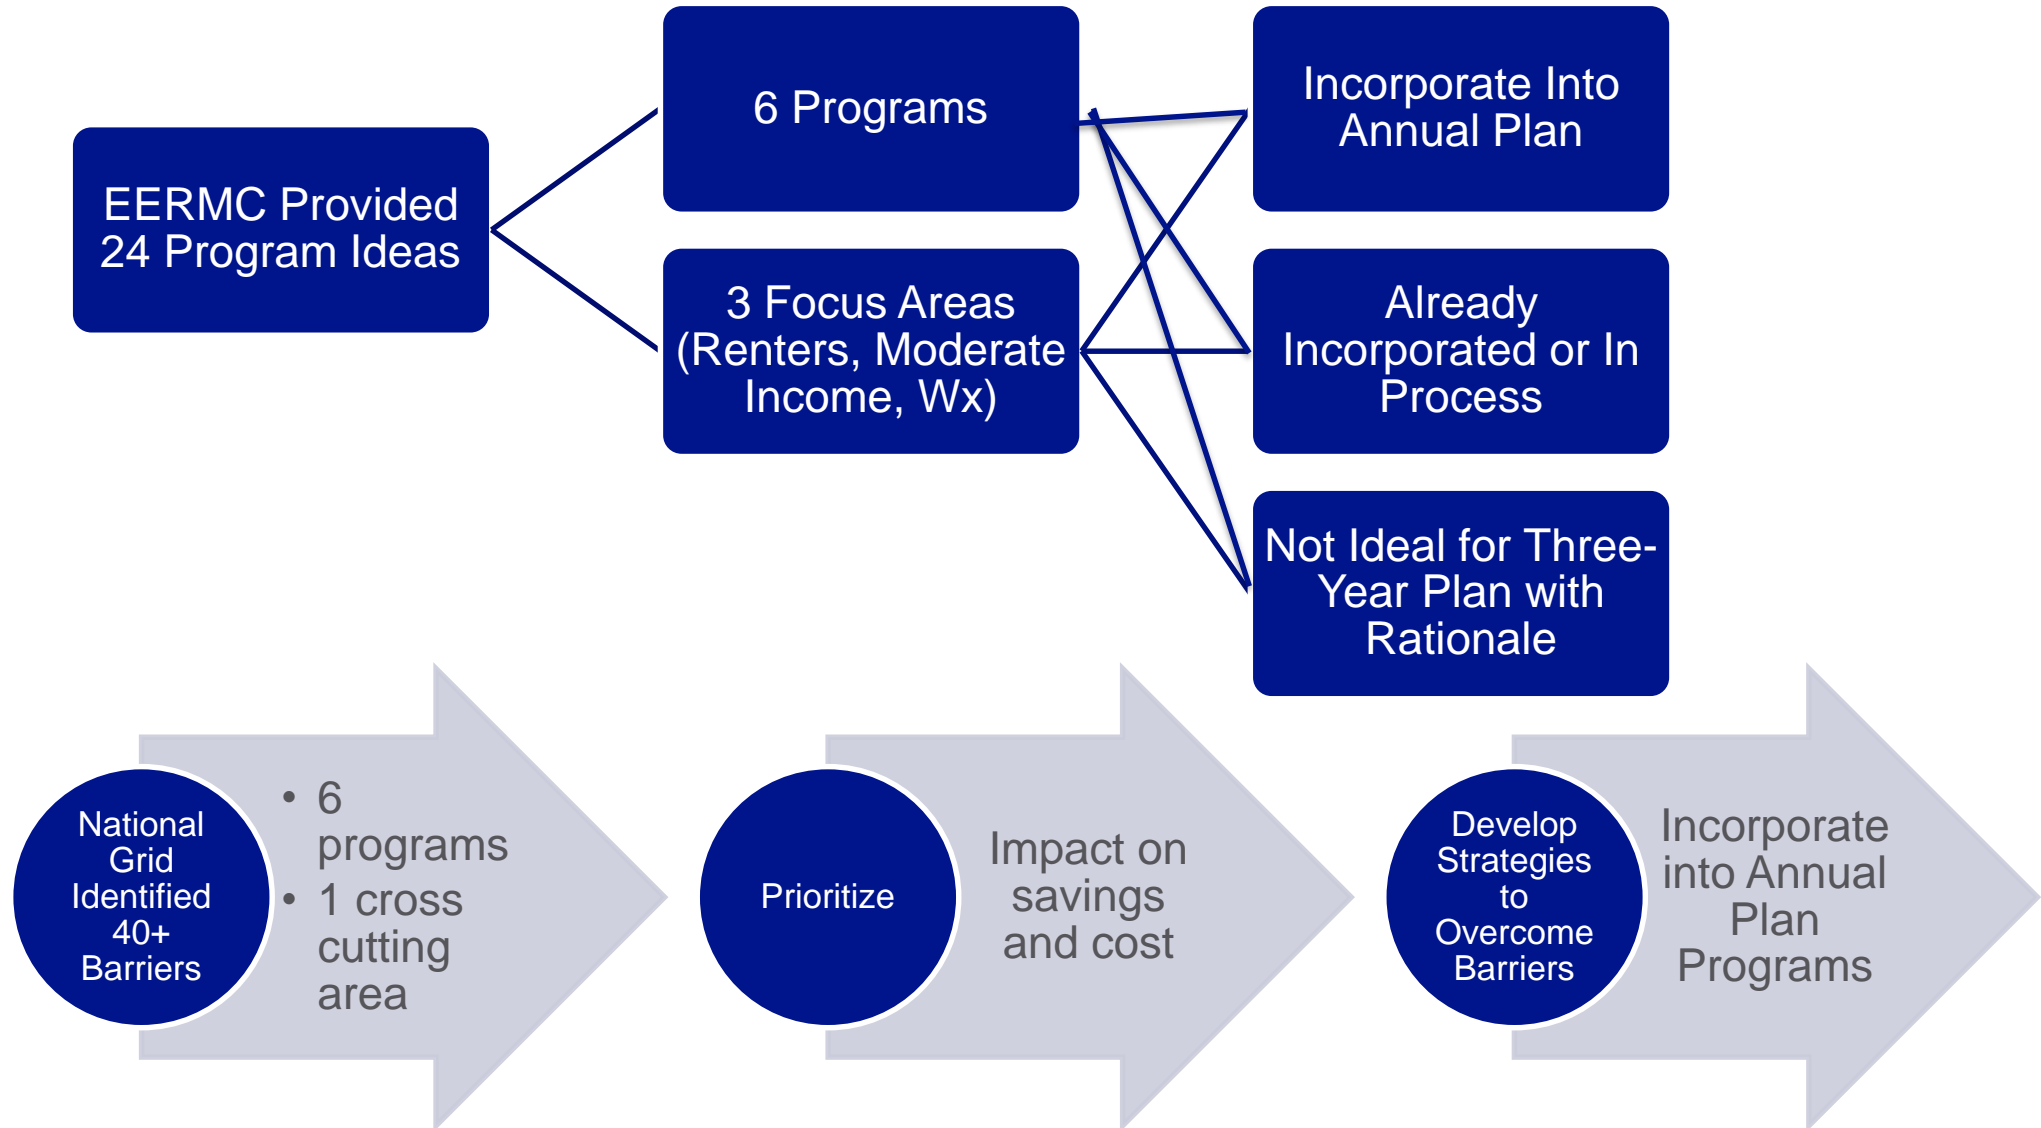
EERMC Provided 24 Program Ideas

6 Programs

3 Focus Areas (Renters, Moderate Income, Wx)

Incorporate Into Annual Plan

Already Incorporated or In Process

Not Ideal for Three-Year Plan with Rationale

National Grid Identified 40+ Barriers

• 6 programs
• 1 cross cutting area

Prioritize

Impact on savings and cost

Develop Strategies to Overcome Barriers

Incorporate into Annual Plan Programs